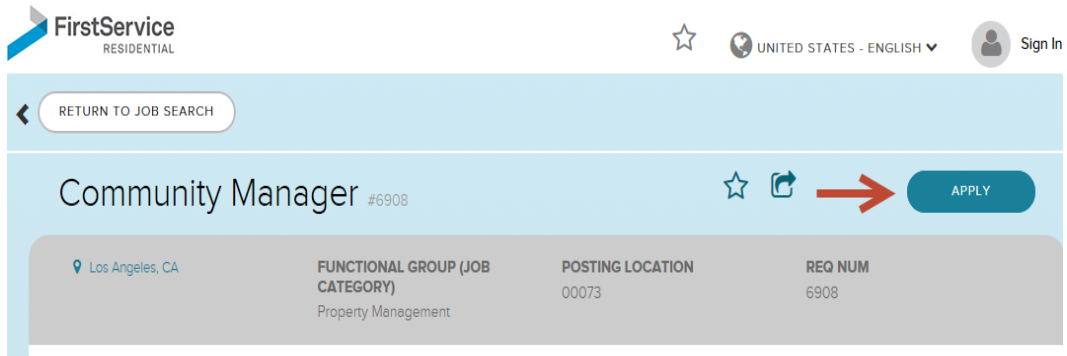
FirstService
RESIDENTIAL

UNITED STATES - ENGLISH

Sign In

RETURN TO JOB SEARCH

Community Manager #6908

APPLY

Los Angeles, CA

FUNCTIONAL GROUP (JOB CATEGORY)
Property Management

POSTING LOCATION
00073

REQ NUM
6908